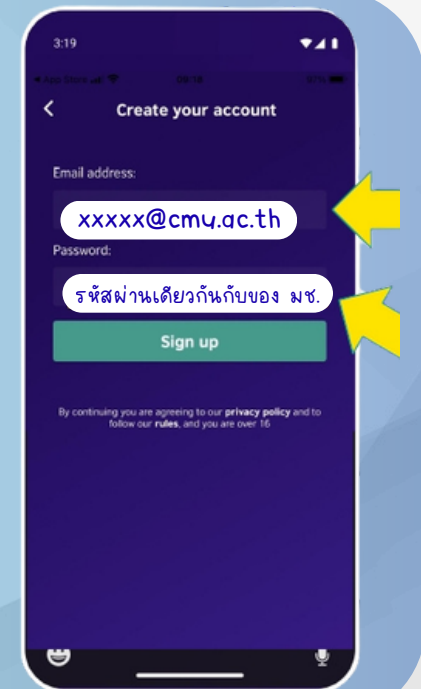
3:19

◂ App Store 09:18

<

Create your account

Email address:

xxxxx@cmu.ac.th

Password:

รหัสผ่านเดียวกันกับของ มช.

Sign up

By continuing you are agreeing to our privacy policy and to follow our rules, and you are over 16